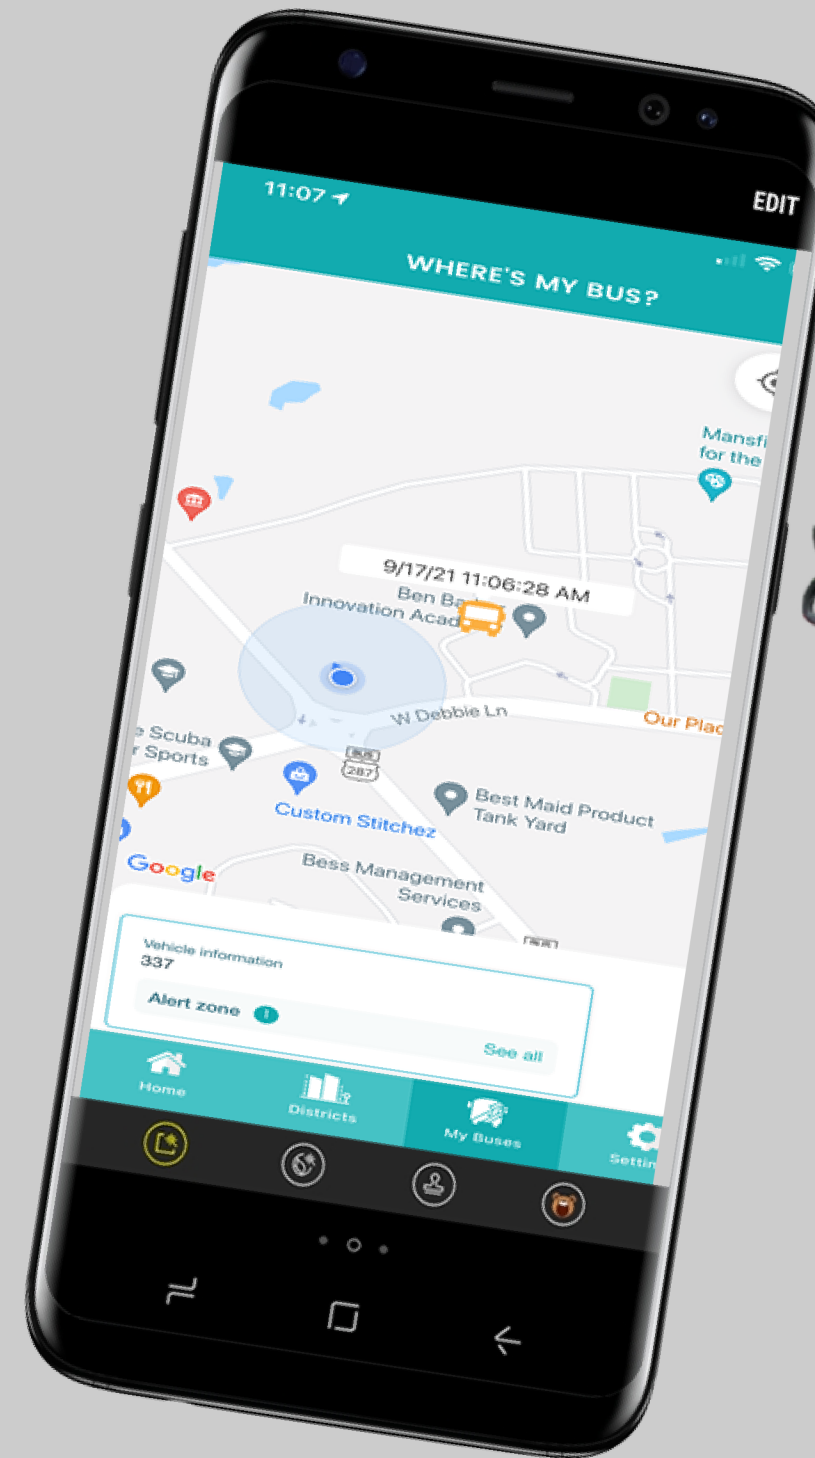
11:07

EDIT

WHERE'S MY BUS?

Mansfi
for the

9/17/21 11:06:28 AM

Ben Ba
Innovation Acad

W Debbie Ln

Our Plac

Scuba
Sports

BUS
287

Custom Stitchez

Best Maid Product
Tank Yard

Google

Bess Management
Services

Vehicle information
337

Alert zone

See all

Home

Districts

My Buses

Settin